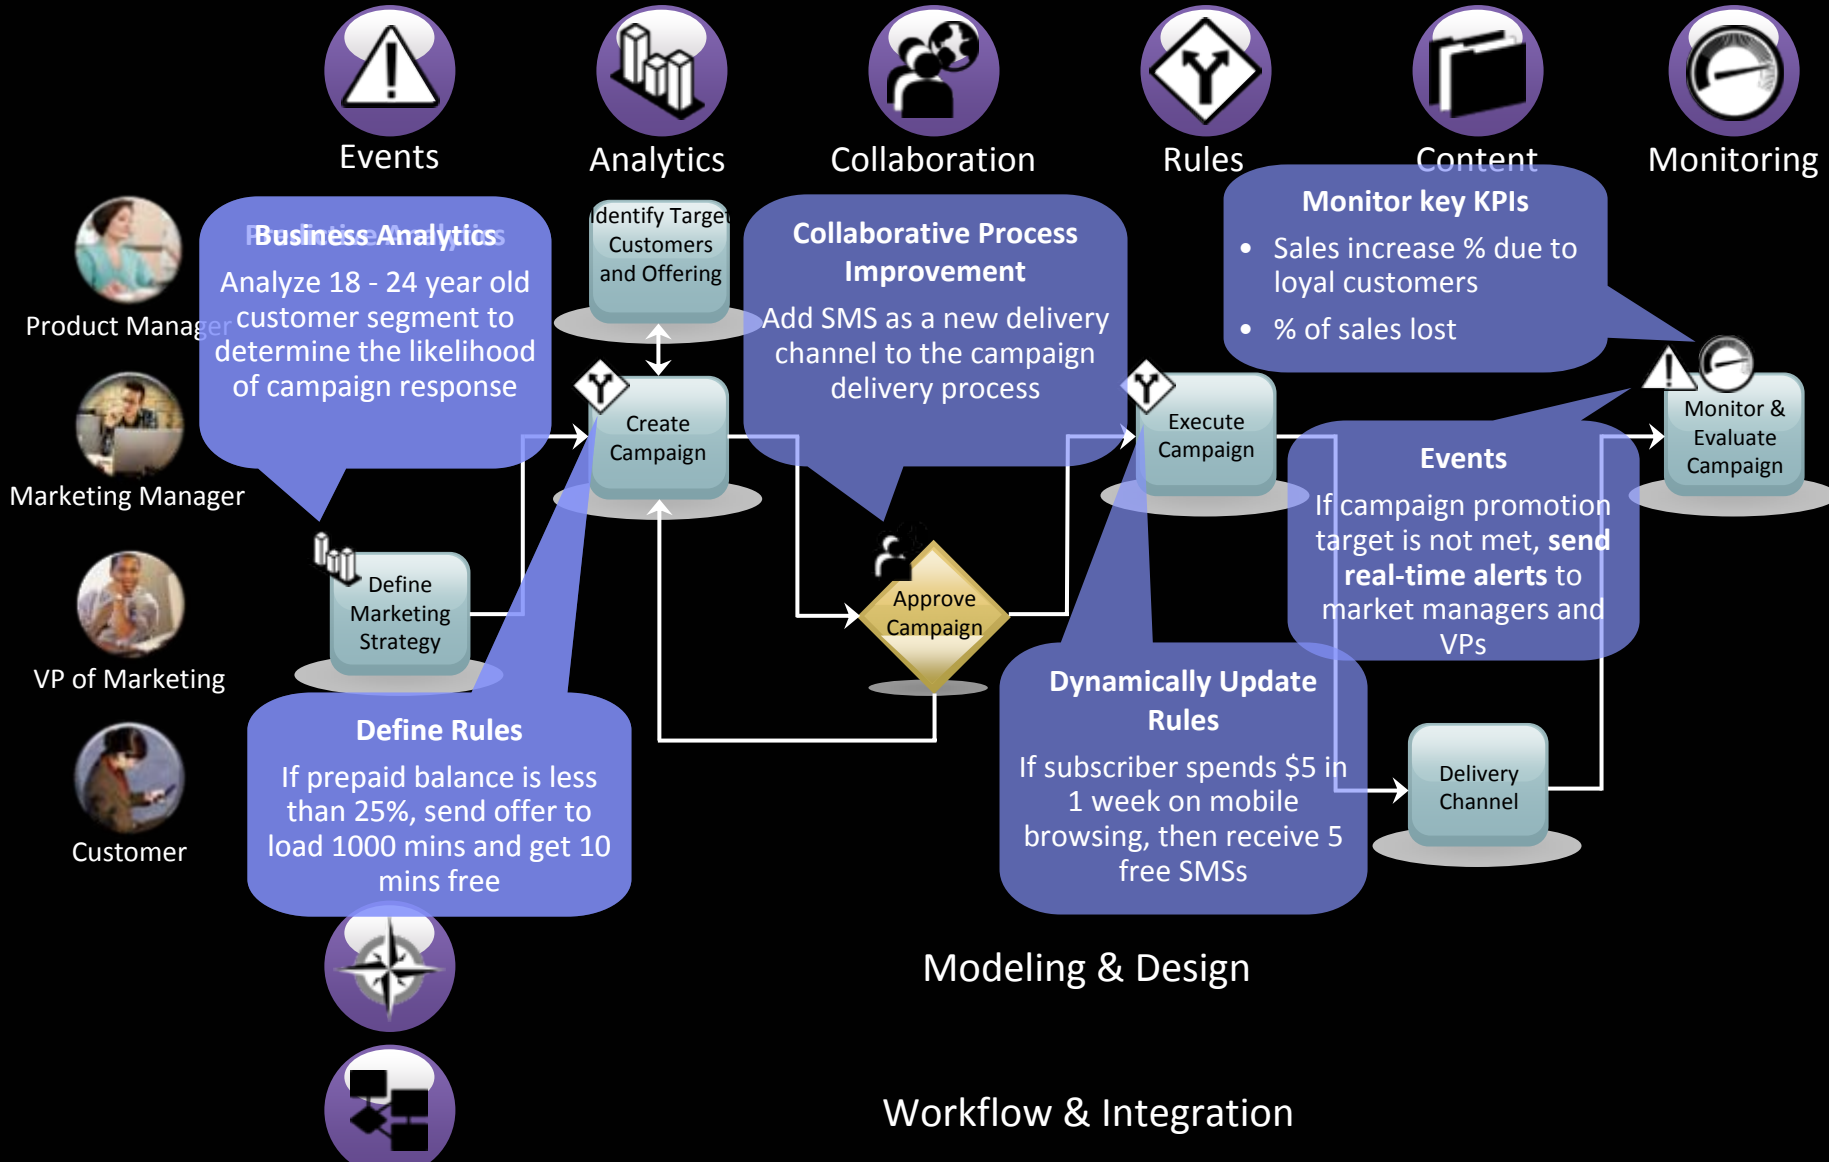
Events

Analytics

Collaboration

Rules

Content

Monitoring

Product Manager

Marketing Manager

VP of Marketing

Customer

**Business Analytics**

Analyze 18 - 24 year old customer segment to determine the likelihood of campaign response

Identify Target Customers and Offering

**Collaborative Process Improvement**

Add SMS as a new delivery channel to the campaign delivery process

**Monitor key KPIs**

- Sales increase % due to loyal customers
- % of sales lost

Create Campaign

Execute Campaign

Monitor & Evaluate Campaign

**Events**

If campaign promotion target is not met, **send real-time alerts** to market managers and VPs

Define Marketing Strategy

Approve Campaign

**Dynamically Update Rules**

If subscriber spends $5 in 1 week on mobile browsing, then receive 5 free SMSs

Delivery Channel

**Define Rules**

If prepaid balance is less than 25%, send offer to load 1000 mins and get 10 mins free

Modeling & Design

Workflow & Integration